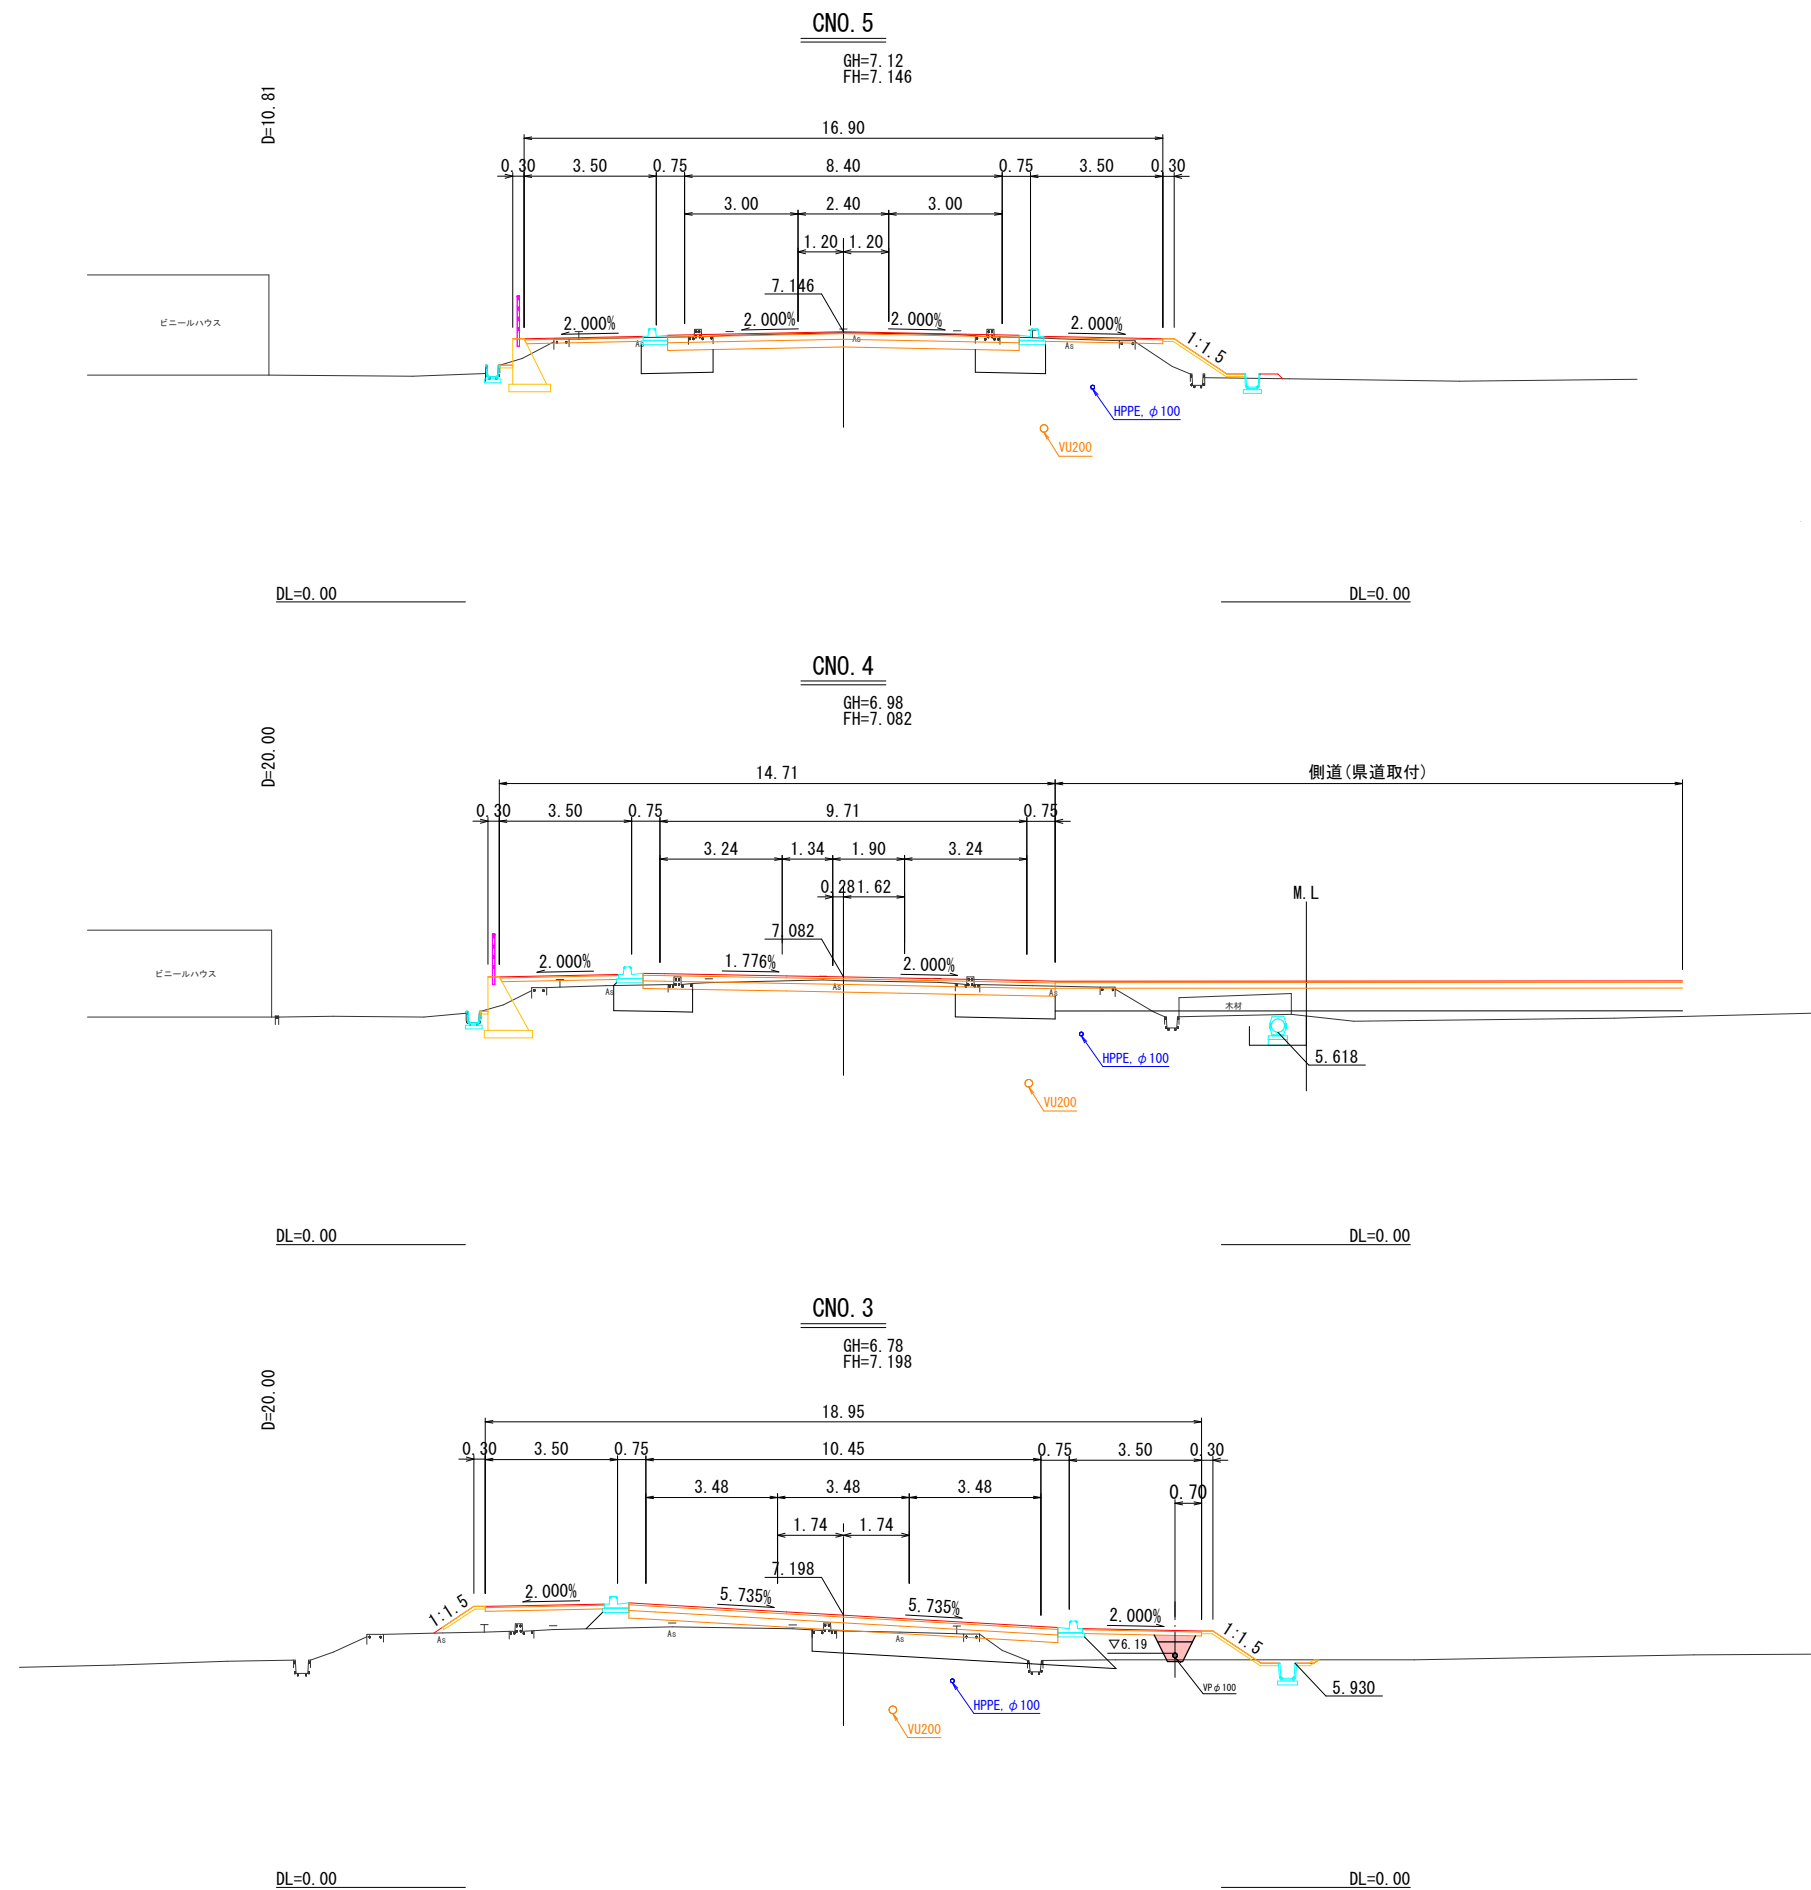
CNO. 5

GH=7. 12
FH=7. 146

D=10. 81

16. 90

0. 30 3. 50 0. 75 8. 40 0. 75 3. 50 0. 30

3. 00 2. 40 3. 00

1. 20 1. 20

7. 146

ビニールハウス

2. 000%

2. 000%

2. 000%

2. 000%

As As As

1:1. 5

HPPE, $\phi$100

VU200

DL=0. 00

DL=0. 00

CNO. 4

GH=6. 98
FH=7. 082

D=20. 00

14. 71

側道(県道取付)

0. 30 3. 50 0. 75 9. 71 0. 75

3. 24 1. 34 1. 90 3. 24

0. 28 1. 62

7. 082

M. L

ビニールハウス

2. 000%

1. 776%

2. 000%

As As As

木材

HPPE, $\phi$100

5. 618

VU200

DL=0. 00

DL=0. 00

CNO. 3

GH=6. 78
FH=7. 198

D=20. 00

18. 95

0. 30 3. 50 0. 75 10. 45 0. 75 3. 50 0. 30

3. 48 3. 48 3. 48

0. 70

1. 74 1. 74

7. 198

1:1. 5

2. 000%

5. 735%

5. 735%

2. 000%

▽6. 19

1:1. 5

As As As

VP$\phi$100

5. 930

HPPE, $\phi$100

VU200

DL=0. 00

DL=0. 00